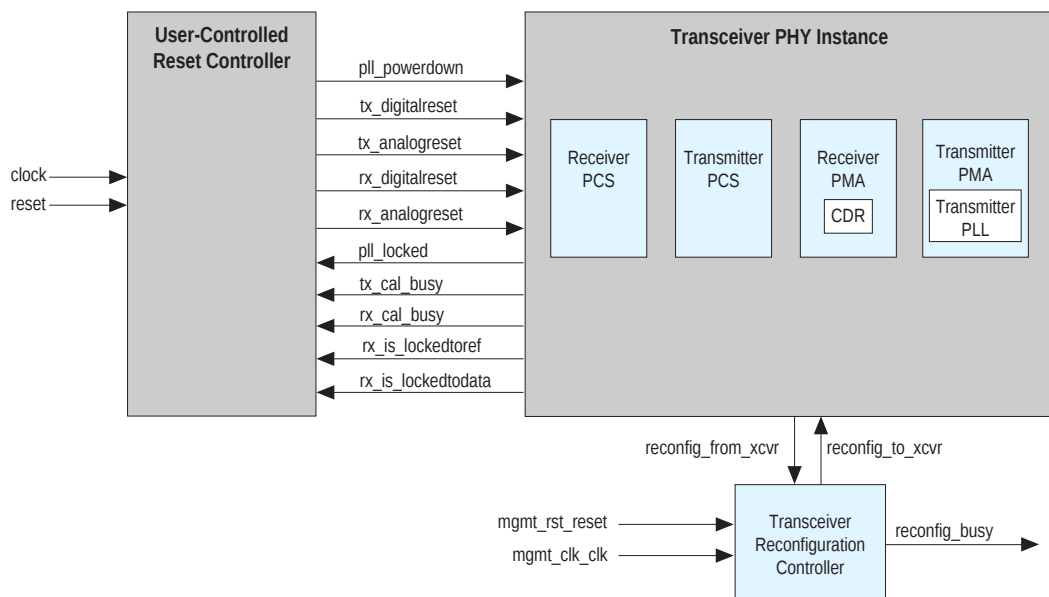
User-Controlled Reset Controller

Transceiver PHY Instance

pll_powerdown

tx_digitalreset

tx_analogreset

rx_digitalreset

rx_analogreset

pll_locked

tx_cal_busy

rx_cal_busy

rx_is_lockedtoref

rx_is_lockedtodata

clock

reset

Receiver PCS

Transmitter PCS

Receiver PMA

CDR

Transmitter PMA

Transmitter PLL

reconfig_from_xcvr

reconfig_to_xcvr

mgmt_rst_reset

mgmt_clk_clk

Transceiver Reconfiguration Controller

reconfig_busy